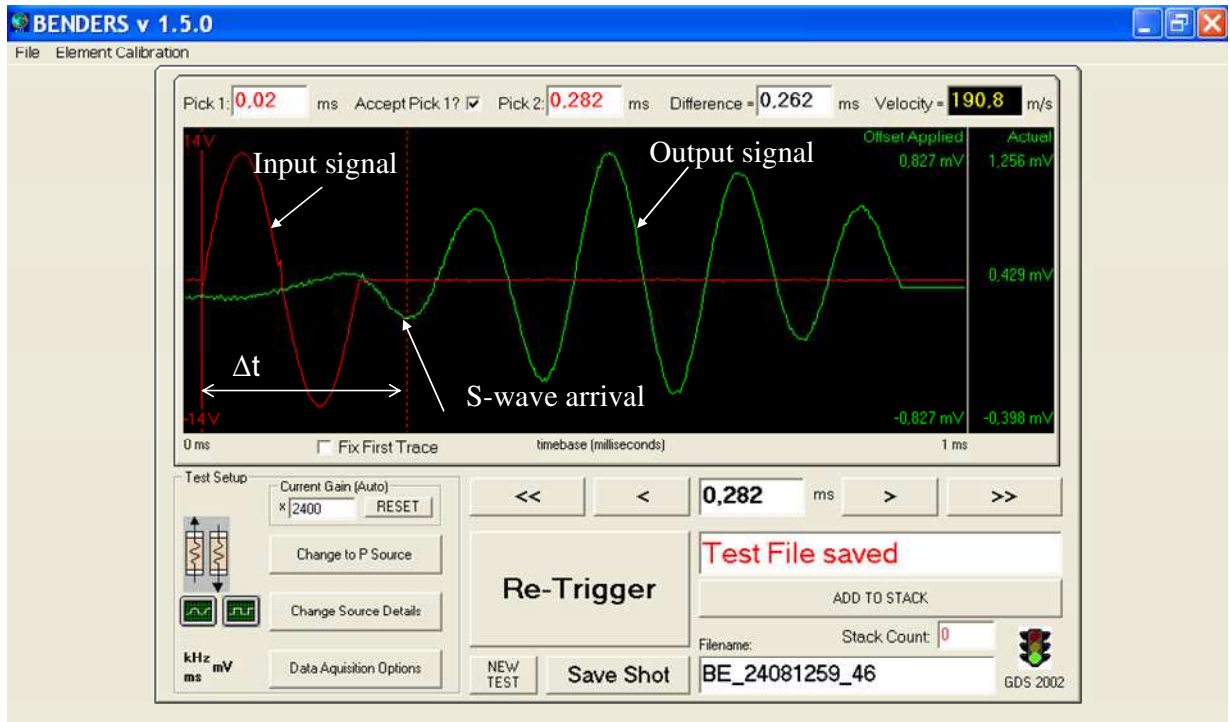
BENDERS v 1.5.0

File Element Calibration

Pick 1: 0,02 ms Accept Pick 1? ☑ Pick 2: 0,282 ms Difference = 0,262 ms Velocity = 190,8 m/s

14V

Input signal

Output signal

Offset Applied 0,827 mV

Actual 1,256 mV

0,429 mV

$\Delta$t

S-wave arrival

-14V

-0,827 mV

-0,398 mV

0 ms

Fix First Trace

timebase (milliseconds)

1 ms

Test Setup

Current Gain (Auto)

x 2400 RESET

Change to P Source

Change Source Details

kHz mV ms

Data Aquisition Options

<< < 0,282 ms > >>

Re-Trigger

Test File saved

ADD TO STACK

Stack Count: 0

Filename:

NEW TEST

Save Shot

BE_24081259_46

GDS 2002